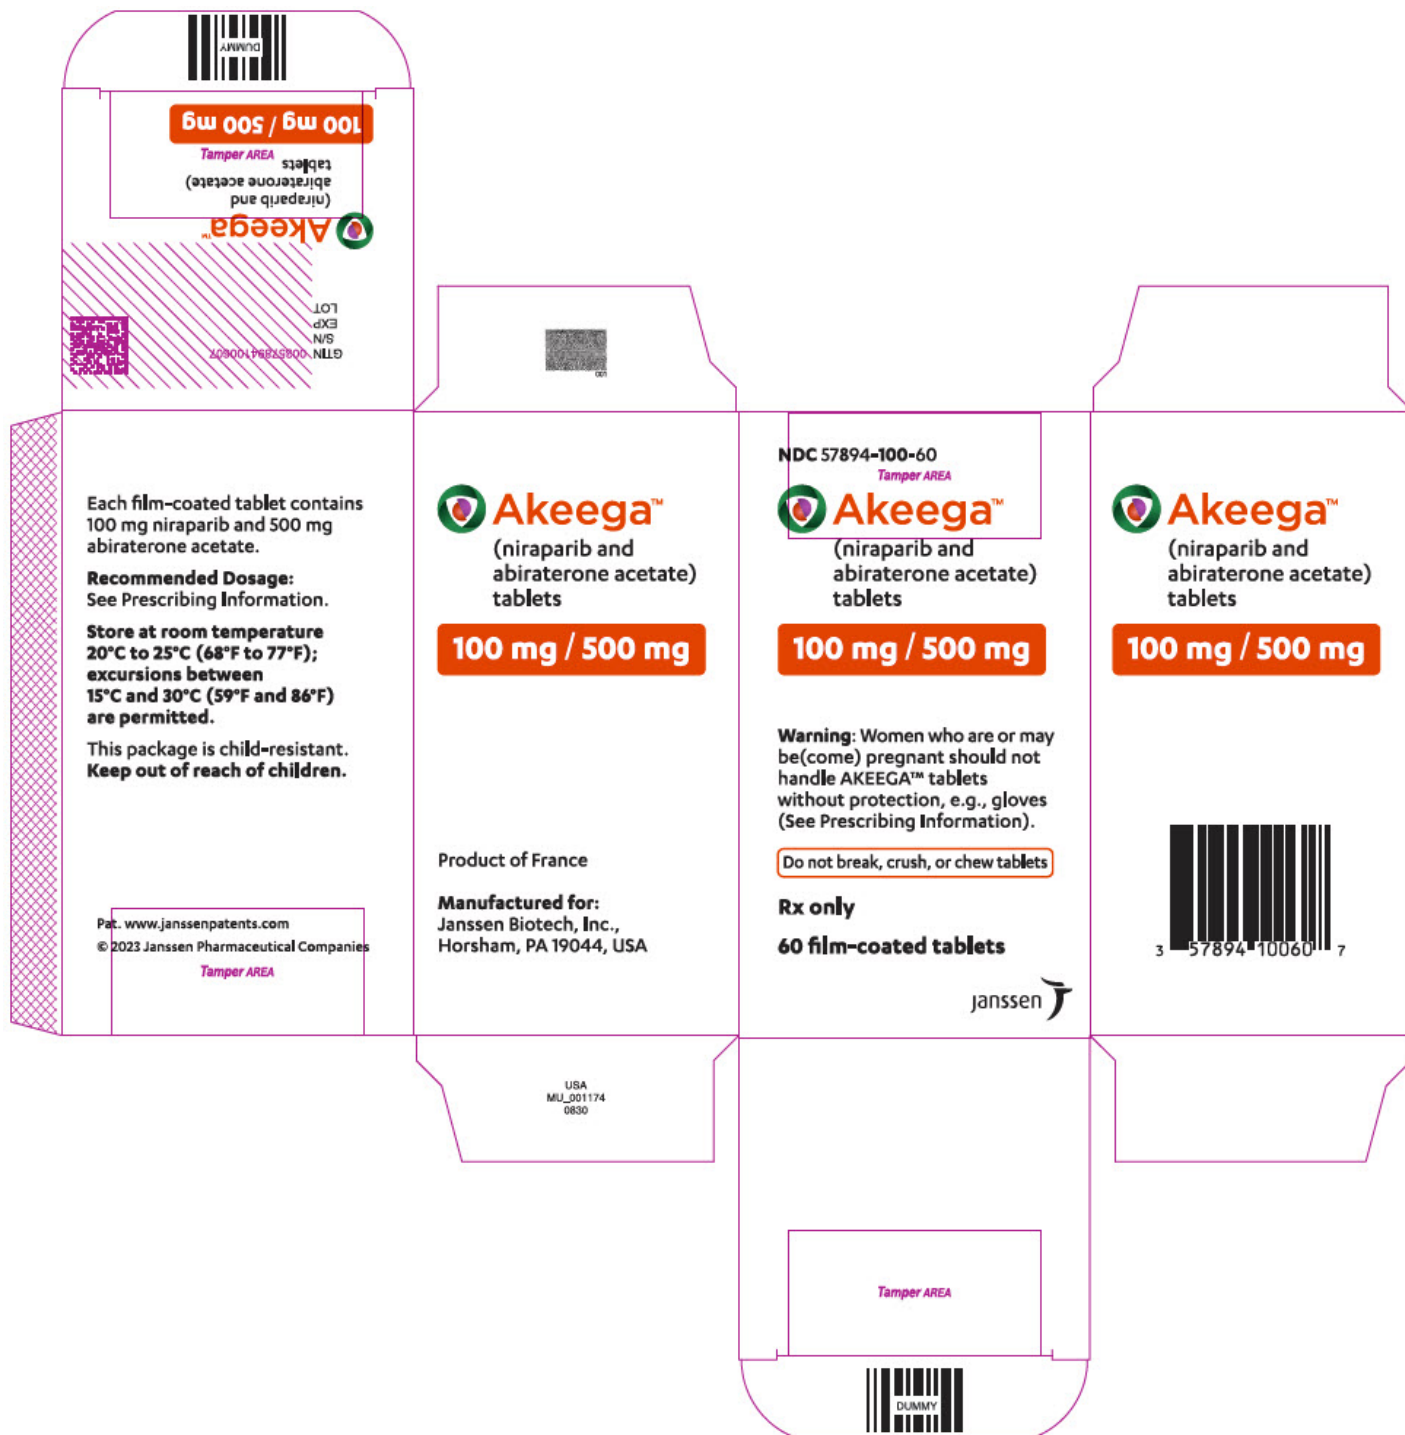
DUMMY

100 mg / 500 mg

Tamper AREA

tablets
abiraterone acetate)
(niraparib and

Akeega™

LOT
EXP
S/N
GTIN 00357894100607

Each film-coated tablet contains 100 mg niraparib and 500 mg abiraterone acetate.

Recommended Dosage: See Prescribing Information.

Store at room temperature 20°C to 25°C (68°F to 77°F); excursions between 15°C and 30°C (59°F and 86°F) are permitted.

This package is child-resistant. Keep out of reach of children.

Pat. www.janssenpatents.com
© 2023 Janssen Pharmaceutical Companies

Tamper AREA

Akeega™
(niraparib and abiraterone acetate) tablets

100 mg / 500 mg

Product of France

Manufactured for:
Janssen Biotech, Inc.,
Horsham, PA 19044, USA

USA
MU_001174
0830

NDC 57894-100-60

Tamper AREA

Akeega™
(niraparib and abiraterone acetate) tablets

100 mg / 500 mg

Warning: Women who are or may be(come) pregnant should not handle AKEEGA™ tablets without protection, e.g., gloves (See Prescribing Information).

Do not break, crush, or chew tablets

Rx only

60 film-coated tablets

janssen

Tamper AREA

DUMMY

Akeega™
(niraparib and abiraterone acetate) tablets

100 mg / 500 mg

3 57894 10060 7